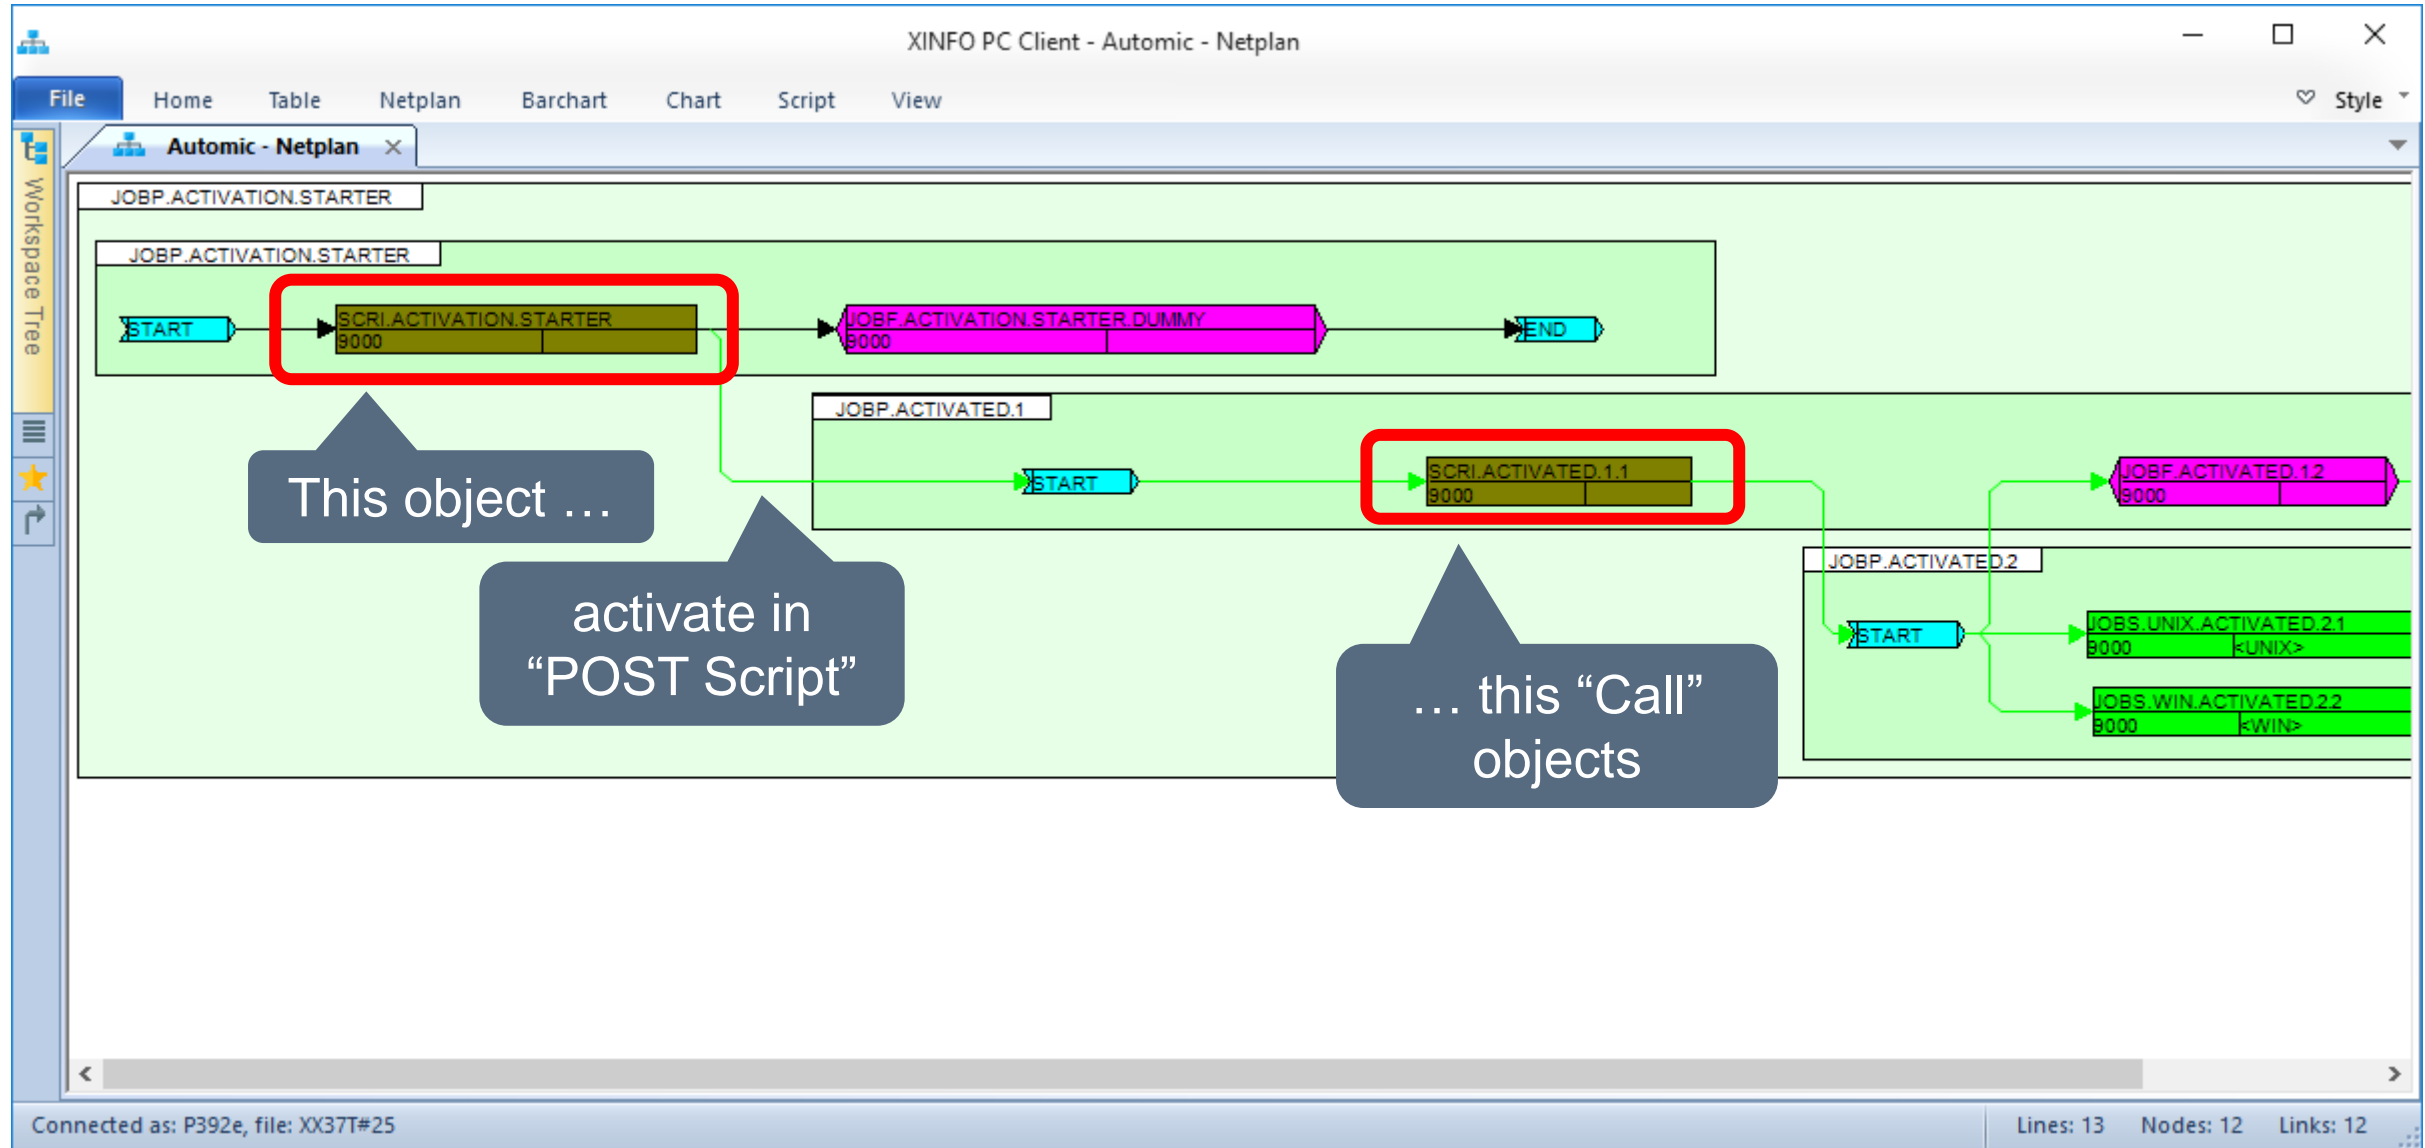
XINFO PC Client - Automic - Netplan

File Home Table Netplan Barchart Chart Script View Style

Automic - Netplan

Workspace Tree

JOBP.ACTIVATION.STARTER

JOBP.ACTIVATION.STARTER

START

SCRI.ACTIVATION.STARTER
9000

JOBF.ACTIVATION.STARTER.DUMMY
9000

END

JOBP.ACTIVATED.1

START

SCRI.ACTIVATED.1.1
9000

JOBF.ACTIVATED.1.2
9000

JOBP.ACTIVATED.2

START

JOBS.UNIX.ACTIVATED.2.1
9000 <UNIX>

JOBS.WIN.ACTIVATED.2.2
9000 <WIN>

This object …

activate in “POST Script”

… this “Call” objects

Connected as: P392e, file: XX37T#25

Lines: 13 Nodes: 12 Links: 12